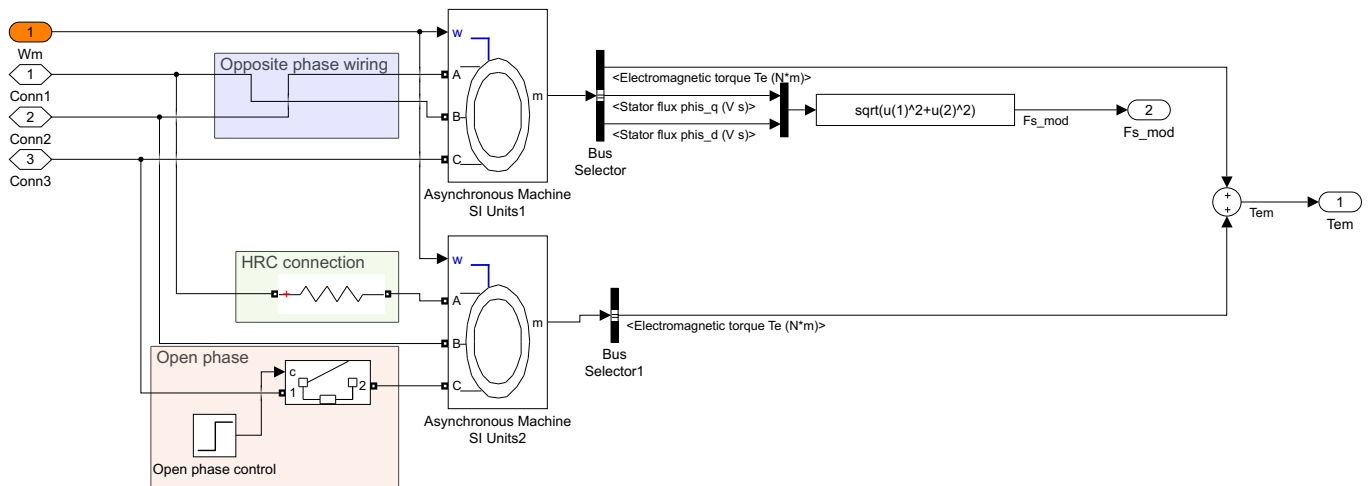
1
Wm
1
Conn1
2
Conn2
3
Conn3
Opposite phase wiring
w
A
B
C
m
Asynchronous Machine SI Units1
Bus Selector
<Electromagnetic torque Te (N*m)>
<Stator flux phis_q (V s)>
<Stator flux phis_d (V s)>
sqrt(u(1)^2+u(2)^2)
Fs_mod
2
Fs_mod
+
+
Tem
1
Tem
HRC connection
w
A
B
C
m
Asynchronous Machine SI Units2
Bus Selector1
<Electromagnetic torque Te (N*m)>
Open phase
c
1
2
Open phase control